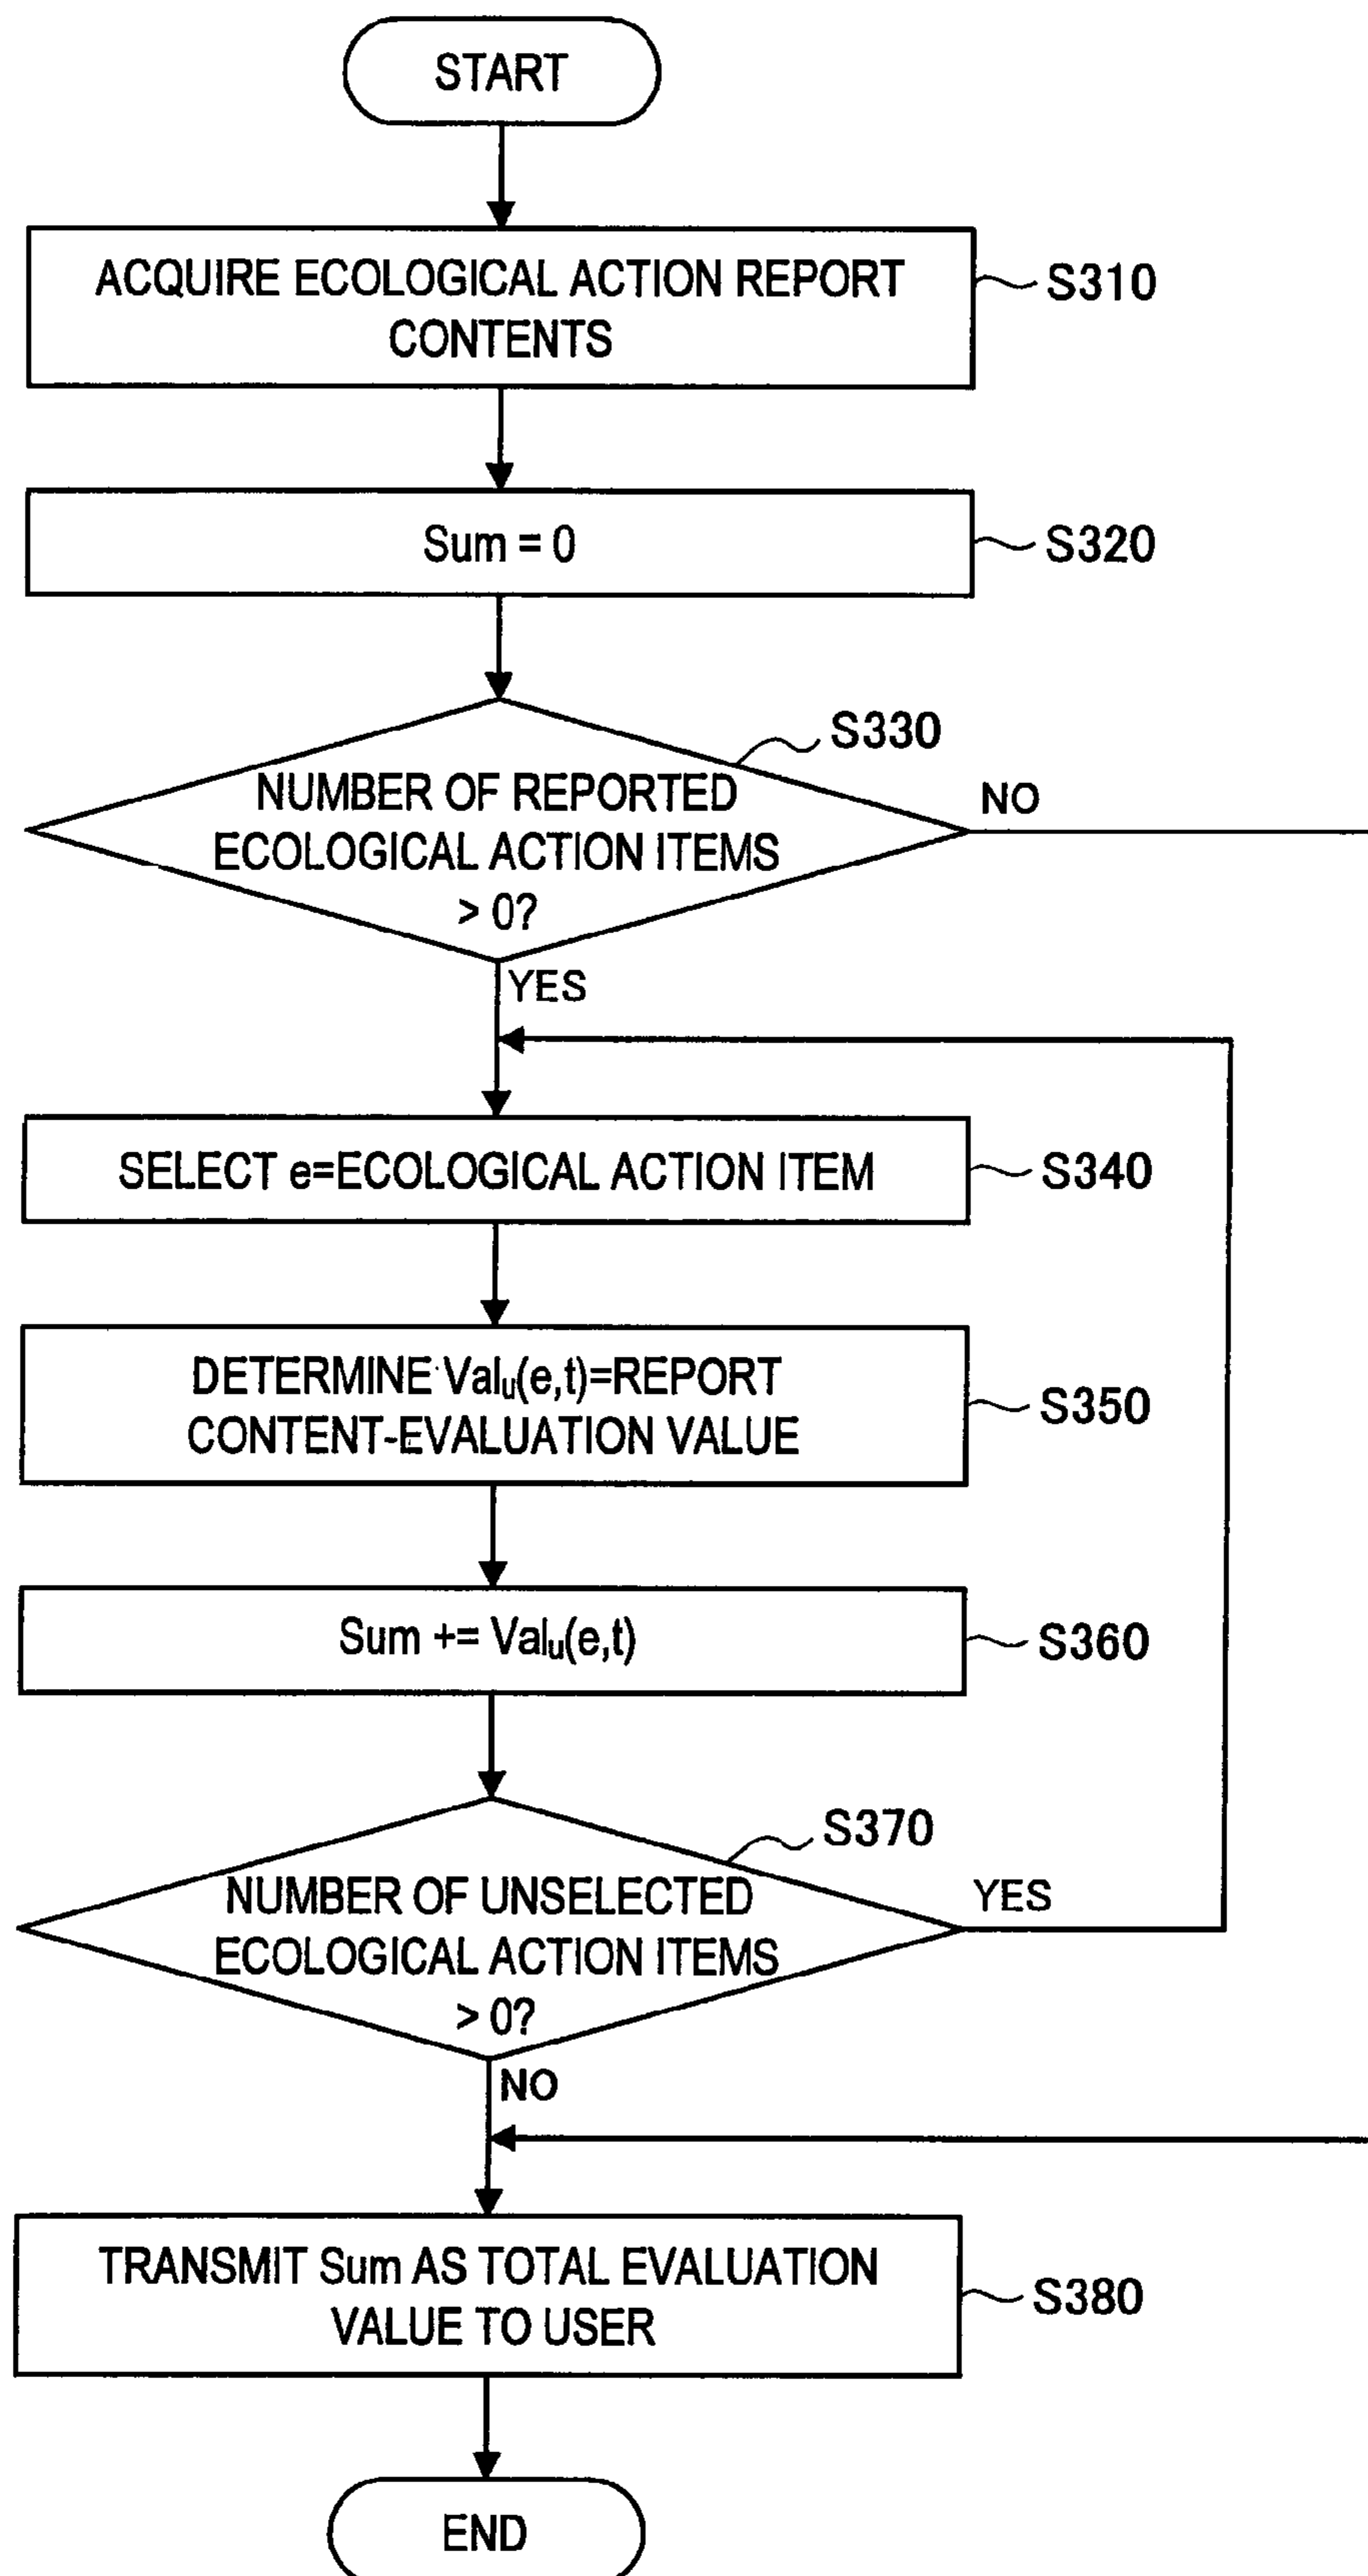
START

ACQUIRE ECOLOGICAL ACTION REPORT CONTENTS

S310

Sum = 0

S320

S330

NUMBER OF REPORTED ECOLOGICAL ACTION ITEMS > 0?

NO

YES

SELECT e=ECOLOGICAL ACTION ITEM

S340

DETERMINE $Val_u(e,t)$=REPORT CONTENT-EVALUATION VALUE

S350

Sum += $Val_u(e,t)$

S360

S370

NUMBER OF UNSELECTED ECOLOGICAL ACTION ITEMS > 0?

YES

NO

TRANSMIT Sum AS TOTAL EVALUATION VALUE TO USER

S380

END